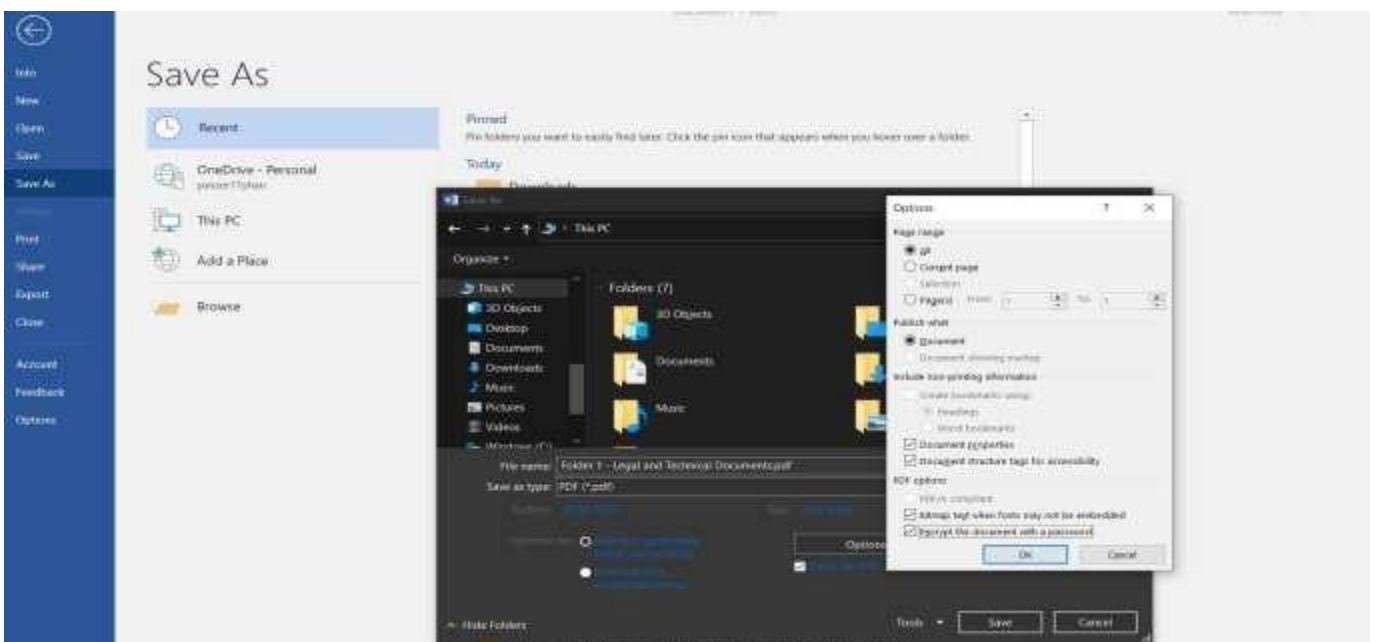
Info
New
Open
Save
Save As
Print
Share
Export
Close
Account
Feedback
Options

Save As

Recent
OneDrive - Personal
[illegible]
This PC
Add a Place
Browse

Pinned
Pin folders you want to easily find later. Click the pin icon that appears when you hover over a folder.
Today

Save As
This PC
Organize
This PC
3D Objects
Desktop
Documents
Downloads
Music
Pictures
Videos
Windows (C:)
Folders (7)
3D Objects
Documents
Music
File name: Folder 1 - Legal and Technical Documents.pdf
Save as type: PDF (*.pdf)
Options
Hide Folders
Tools
Save
Cancel

Options
?
Page range
All
Current page
Selection
Page(s) From: 1 To: 1
Publish what
Document
Document showing markup
Include non-printing information
Create bookmarks using:
Headings
Word bookmarks
Document properties
Document structure tags for accessibility
PDF options
PDF/A compliant
Bitmap text when fonts may not be embedded
Encrypt the document with a password
OK
Cancel